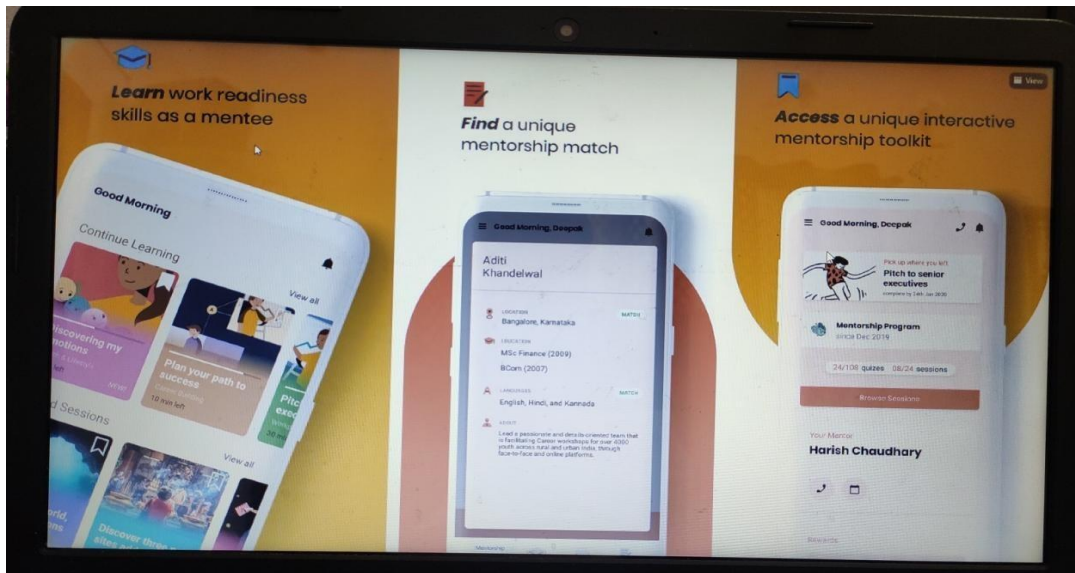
**Learn** work readiness skills as a mentee

Good Morning

Continue Learning

View all

Discovering my emotions

left

Plan your path to success

10 min left

Pitc exec

d Sessions

View all

orld, ns

Discover three sites a

**Find** a unique mentorship match

Good Morning, Deepak

Aditi Khandelwal

LOCATION

Bangalore, Karnataka

MATCH

EDUCATION

MSc Finance (2009)

BCom (2007)

LANGUAGES

MATCH

English, Hindi, and Kannada

ABOUT

Lead a passionate and details-oriented team that is facilitating Career workshops for over 4000 youth across rural and urban India, through face-to-face and online platforms.

Mentoring

View

**Access** a unique interactive mentorship toolkit

Good Morning, Deepak

Pick up where you left

Pitch to senior executives

completed by 24th Jan 2020

Mentorship Program

since Dec 2019

24/108 quizes 38/24 sessions

Browse Sessions

Your Mentor

Harish Chaudhary

Rewards